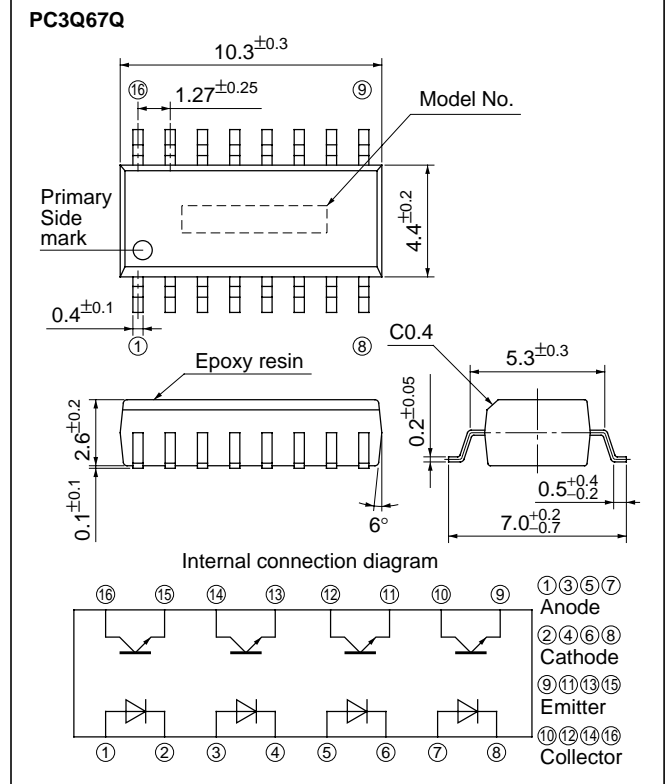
PC3Q67Q

$10.3^{\pm0.3}$

⑯ ⑨

$1.27^{\pm0.25}$

Model No.

Primary Side mark

$4.4^{\pm0.2}$

$0.4^{\pm0.1}$

① ⑧

Epoxy resin

C0.4

$5.3^{\pm0.3}$

$2.6^{\pm0.2}$

$0.2^{\pm0.05}$

$0.1^{\pm0.1}$

6°

$0.5^{+0.4}_{-0.2}$

$7.0^{+0.2}_{-0.7}$

Internal connection diagram

⑯ ⑮ ⑭ ⑬ ⑫ ⑪ ⑩ ⑨

① ② ③ ④ ⑤ ⑥ ⑦ ⑧

①③⑤⑦ Anode

②④⑥⑧ Cathode

⑨⑪⑬⑮ Emitter

⑩⑫⑭⑯ Collector